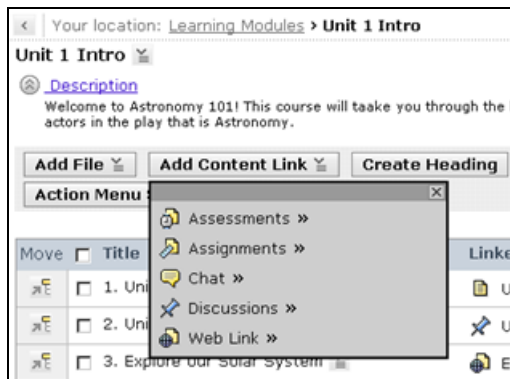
< Your location: Learning Modules > Unit 1 Intro

Unit 1 Intro

Description

Welcome to Astronomy 101! This course will taake you through the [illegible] actors in the play that is Astronomy.

Add File | Add Content Link | Create Heading

Action Menu

Assessments »

Assignments »

Chat »

Discussions »

Web Link »

Move | Title | Linke

1. Uni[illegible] | U

2. Uni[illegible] | U

3. Explore our Solar System | E